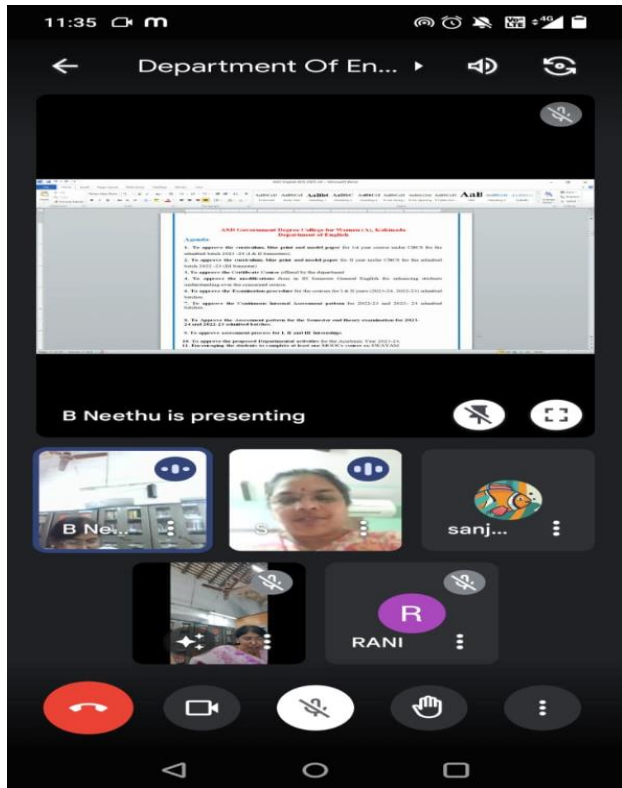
11:35

Department Of En...

ASD Government Degree College for Women (A), Kakinada
Department of English

Agenda

1. To approve the curriculum, blue print and model paper for 1st year course under CBCS for the admitted batch 2023 -24 (I & II Semester)
2. To approve the curriculum, blue print and model paper for II year under CBCS for the admitted batch 2022 -23 (III Semester)
3. To approve the Certificate Course offered by the department
4. To approve the modifications done in III Semester General English for enhancing students understanding over the concerned course.
5. To approve the Examination procedure for the courses for I & II years (2023-24, 2022-23) admitted batches
7. To approve the Continuous Internal Assessment pattern for 2022-23 and 2023- 24 admitted batches.

8. To Approve the Assessment pattern for the Semester end theory examination for 2023-24 and 2022-23 admitted batches.

9. To approve assessment process for I, II and III Internships

10. To approve the proposed Departmental activities for the Academic Year 2023-24.
11. Encouraging the students to complete at least one MOOCs course on SWAYAM

B Neethu is presenting

B Ne...

S

sanj...

RANI

R